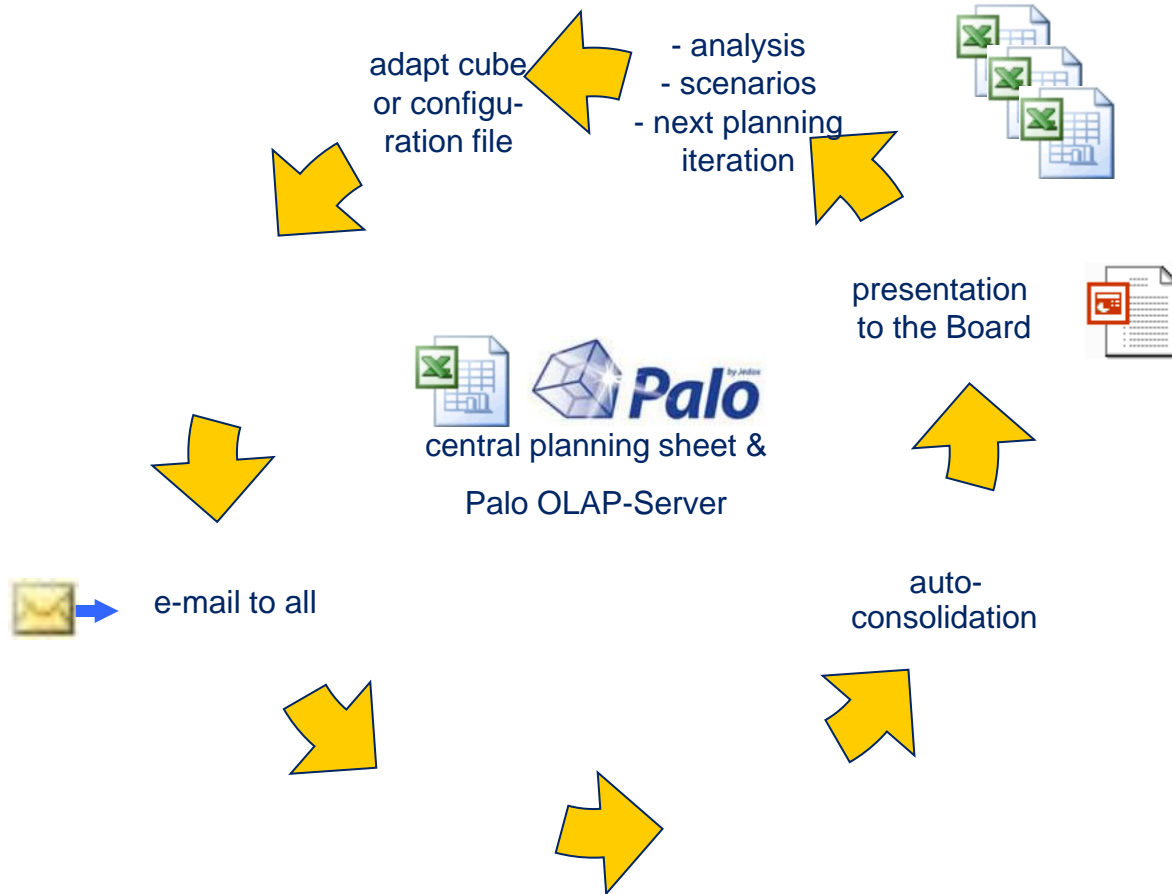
adapt cube or configuration file

- analysis
- scenarios
- next planning iteration

presentation to the Board

Palo
by Jedox

central planning sheet &

Palo OLAP-Server

e-mail to all

auto-consolidation